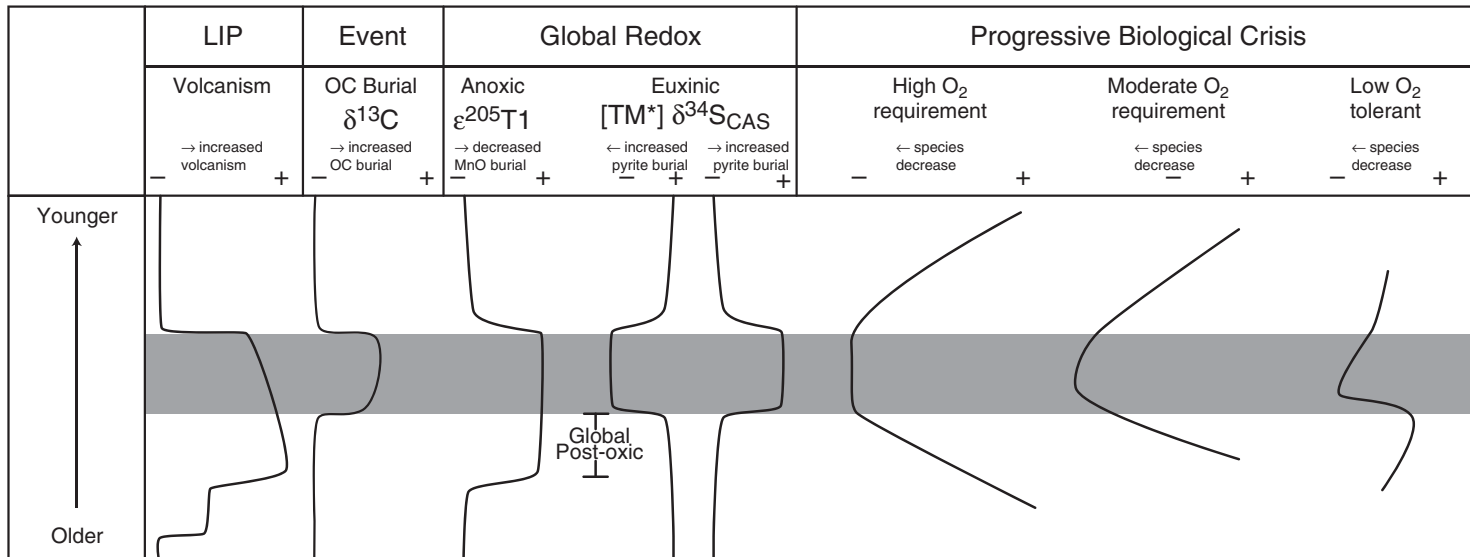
| | LIP | Event | Global Redox | | Progressive Biological Crisis | | |
|---|---|---|---|---|---|---|---|
| | Volcanism | OC Burial $\delta^{13}C$ | Anoxic $\varepsilon^{205}T1$ | Euxinic [TM*] $\delta^{34}S_{CAS}$ | High $O_2$ requirement | Moderate $O_2$ requirement | Low $O_2$ tolerant |
| | → increased volcanism – + | → increased OC burial – + | → decreased MnO burial – + | ← increased pyrite burial – + → increased pyrite burial – + | ← species decrease – + | ← species decrease – + | ← species decrease – + |

Younger

Older

Global Post-oxic